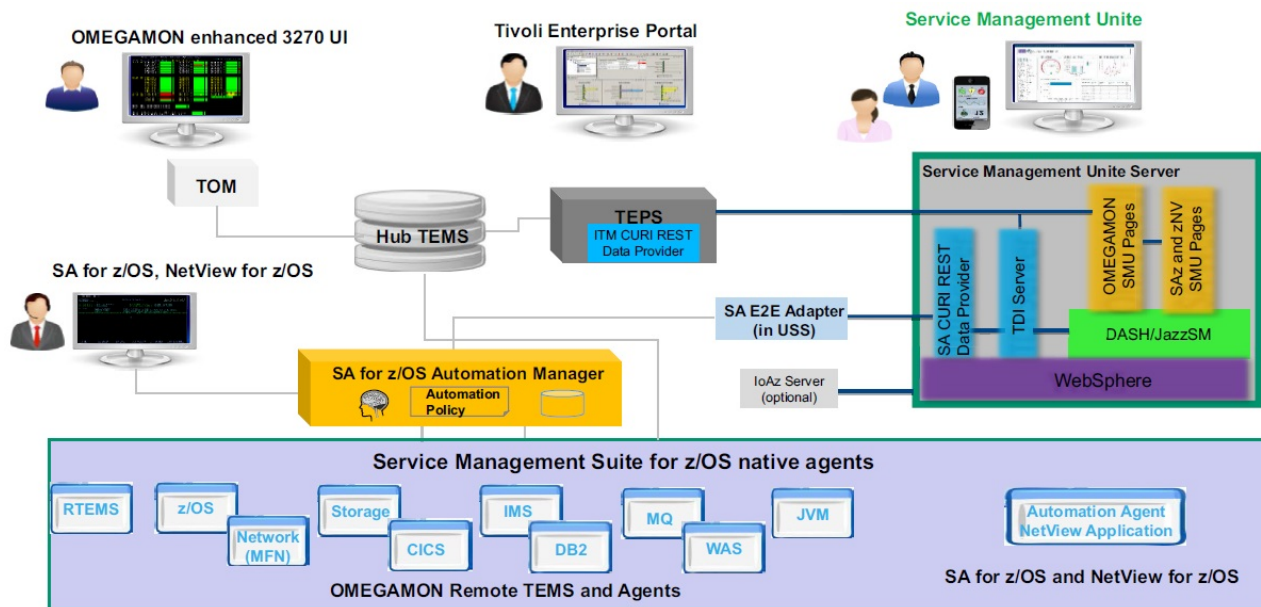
OMEGAMON enhanced 3270 UI

Tivoli Enterprise Portal

Service Management Unite

TOM

Hub TEMS

TEPS

ITM CURI REST Data Provider

Service Management Unite Server

SA CURI REST Data Provider

TDI Server

OMEGAMON SMU Pages

SAz and zNV SMU Pages

DASH/JazzSM

WebSphere

SA for z/OS, NetView for z/OS

SA E2E Adapter (in USS)

IoAz Server (optional)

SA for z/OS Automation Manager

Automation Policy

Service Management Suite for z/OS native agents

RTEMS

z/OS

Network (MFN)

Storage

CICS

IMS

DB2

MQ

WAS

JVM

Automation Agent NetView Application

OMEGAMON Remote TEMS and Agents

SA for z/OS and NetView for z/OS